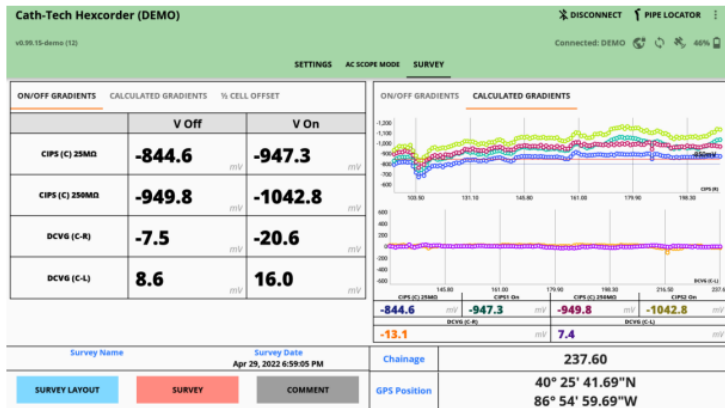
Cath-Tech Hexcorder (DEMO)

DISCONNECT PIPE LOCATOR

v0.99.15-demo (12)

Connected: DEMO 46%

SETTINGS AC SCOPE MODE SURVEY

ON/OFF GRADIENTS CALCULATED GRADIENTS ½ CELL OFFSET

| | V Off | V On |
|---|---|---|
| CIPS (C) 25MΩ | -844.6 mV | -947.3 mV |
| CIPS (C) 250MΩ | -949.8 mV | -1042.8 mV |
| DCVG (C-R) | -7.5 mV | -20.6 mV |
| DCVG (C-L) | 8.6 mV | 16.0 mV |

ON/OFF GRADIENTS CALCULATED GRADIENTS

-1,200
-1,100
-1,000
-900
-800
-700
-600

103.90 131.10 145.80 161.00 179.90 198.30

CIPS (R)

600
400
200
0
-200
-400
-600

145.80 161.00 179.90 198.30 216.50 237.6

DCVG (C-L)

CIPS (C) 25MΩ CIPS1 On CIPS (C) 250MΩ CIPS2 On

-844.6 mV -947.3 mV -949.8 mV -1042.8 mV

DCVG (C-R) DCVG (C-L)

-13.1 mV 7.4 mV

Survey Name

Survey Date
Apr 29, 2022 6:59:05 PM

Chainage 237.60

GPS Position 40° 25' 41.69"N
86° 54' 59.69"W

SURVEY LAYOUT SURVEY COMMENT